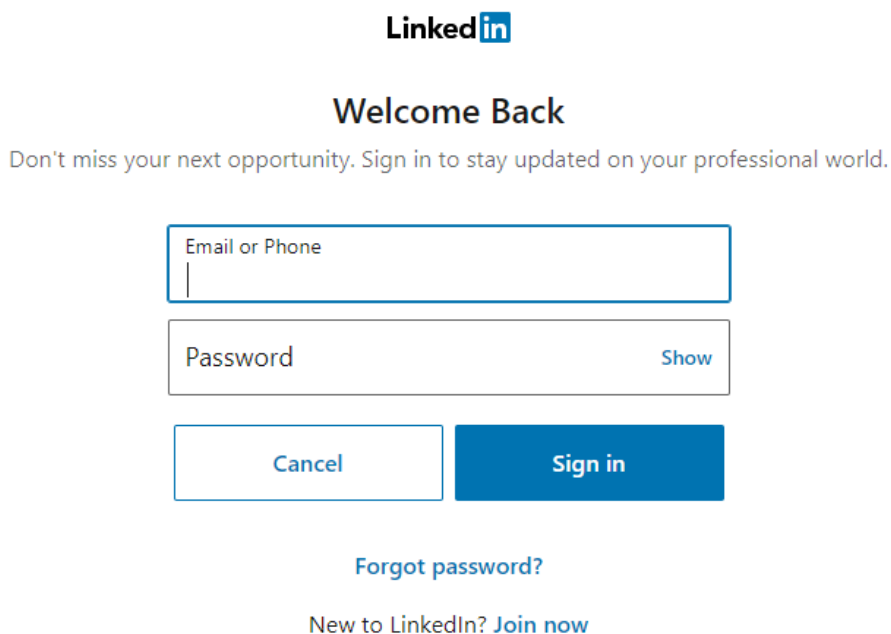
LinkedIn

Welcome Back

Don't miss your next opportunity. Sign in to stay updated on your professional world.

Email or Phone

Password Show

Cancel

Sign in

Forgot password?

New to LinkedIn? Join now